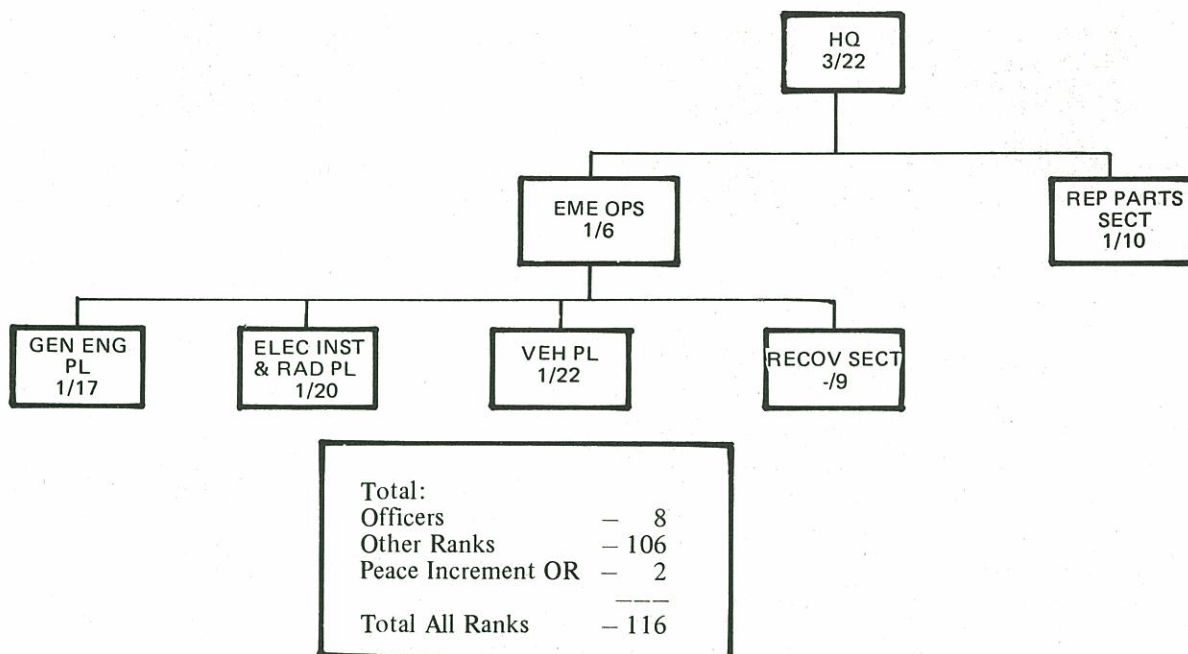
HQ
3/22

EME OPS
1/6

REP PARTS SECT
1/10

GEN ENG PL
1/17

ELEC INST & RAD PL
1/20

VEH PL
1/22

RECOV SECT
-/9

Total:
Officers – 8
Other Ranks – 106
Peace Increment OR – 2
–––
Total All Ranks – 116